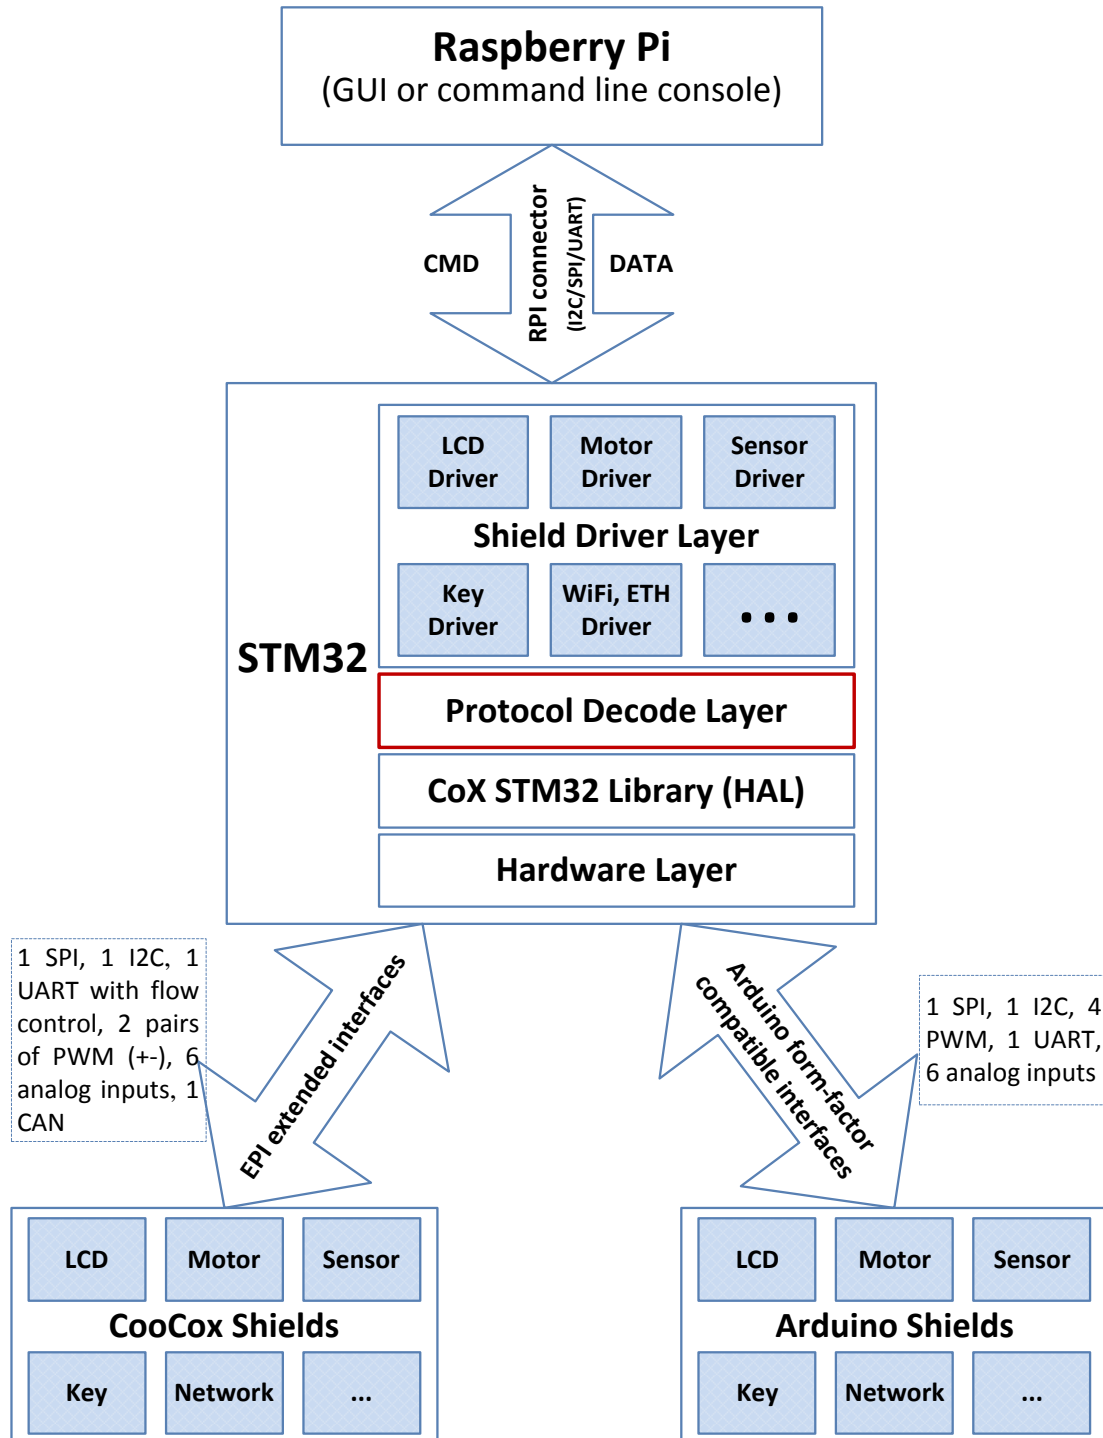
Raspberry Pi
(GUI or command line console)

CMD
RPI connector
(I2C/SPI/UART)
DATA

LCD Driver
Motor Driver
Sensor Driver
Shield Driver Layer
Key Driver
WiFi, ETH Driver
• • •

STM32

Protocol Decode Layer

CoX STM32 Library (HAL)

Hardware Layer

1 SPI, 1 I2C, 1 UART with flow control, 2 pairs of PWM (+-), 6 analog inputs, 1 CAN

EPI extended interfaces

Arduino form-factor compatible interfaces

1 SPI, 1 I2C, 4 PWM, 1 UART, 6 analog inputs

LCD
Motor
Sensor
CooCox Shields
Key
Network
...

LCD
Motor
Sensor
Arduino Shields
Key
Network
...